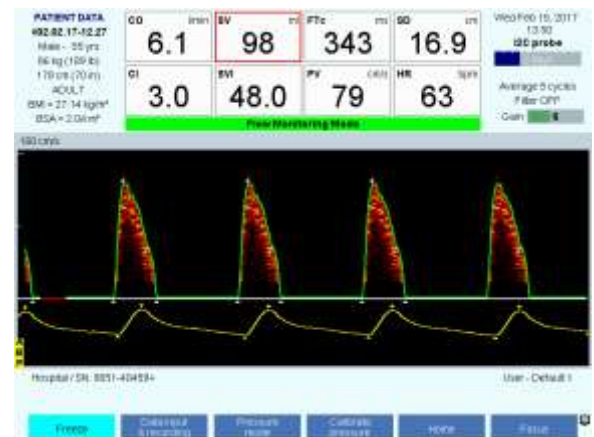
PATIENT DATA
#02.02.17-12.27
Male - 55 yrs
86 kg (189 lb)
178 cm (70 in)
ADULT
BMI = 27.14 kg/m²
BSA = 2.04 m²

CO l/min
6.1

SV ml
98

FTc ms
343

SD cm
16.9

Wed Feb 15, 2017
13:50
I2C probe

CI
3.0

SVI
48.0

PV cm/s
79

HR bpm
63

Average 5 cycles
Filter OFF
Gain 6

Free Monitoring Mode

150 cm/s

Hospital / SN: 9851-40459+

User - Default I

Freeze

Data input & recording

Pressure mode

Calibrate pressure

Home

Focus